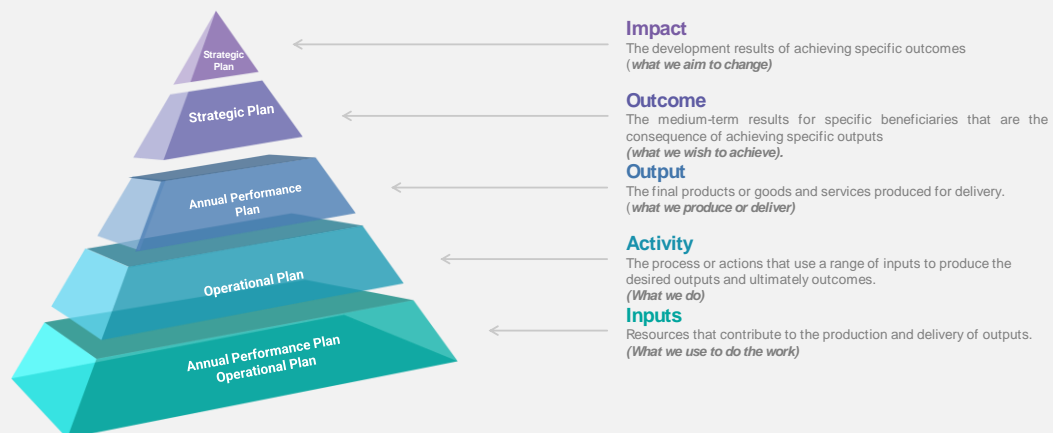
Strategic Plan

Strategic Plan

Annual Performance Plan

Operational Plan

Annual Performance Plan
Operational Plan

Impact
The development results of achieving specific outcomes
(what we aim to change)

Outcome
The medium-term results for specific beneficiaries that are the consequence of achieving specific outputs
(what we wish to achieve).

Output
The final products or goods and services produced for delivery.
(what we produce or deliver)

Activity
The process or actions that use a range of inputs to produce the desired outputs and ultimately outcomes.
(What we do)

Inputs
Resources that contribute to the production and delivery of outputs.
(What we use to do the work)